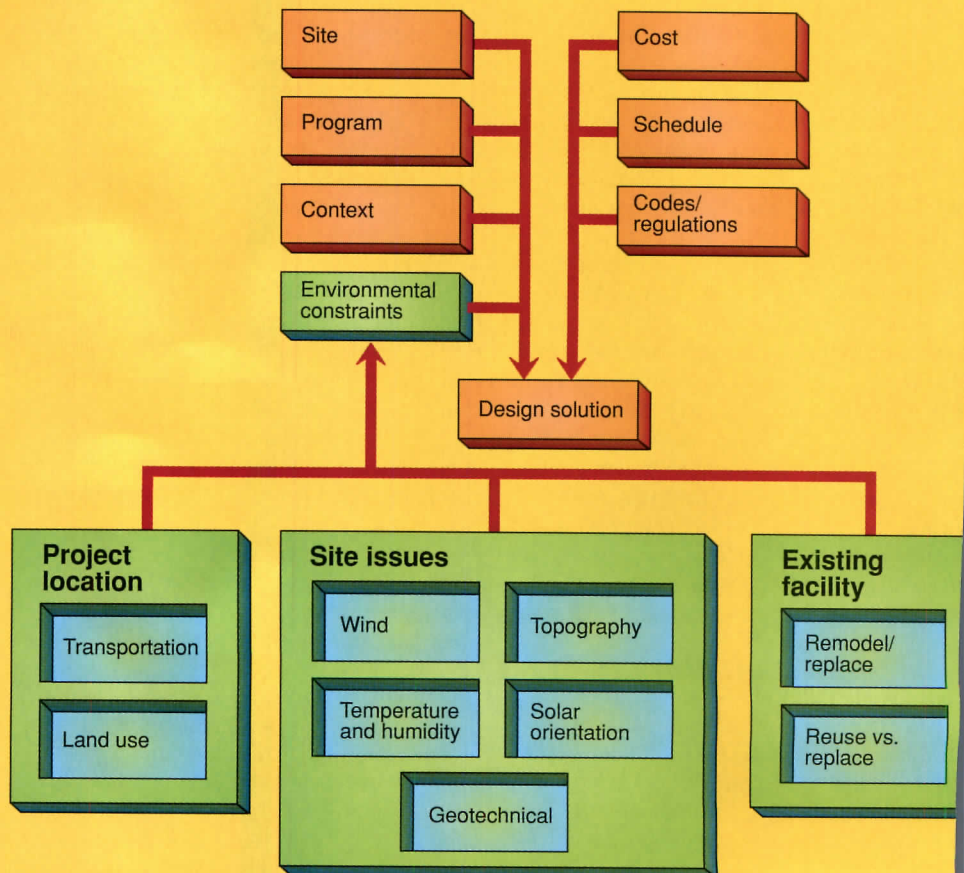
Site

Program

Context

Environmental constraints

Cost

Schedule

Codes/ regulations

Design solution

Project location

Transportation

Land use

Site issues

Wind

Topography

Temperature and humidity

Solar orientation

Geotechnical

Existing facility

Remodel/ replace

Reuse vs. replace